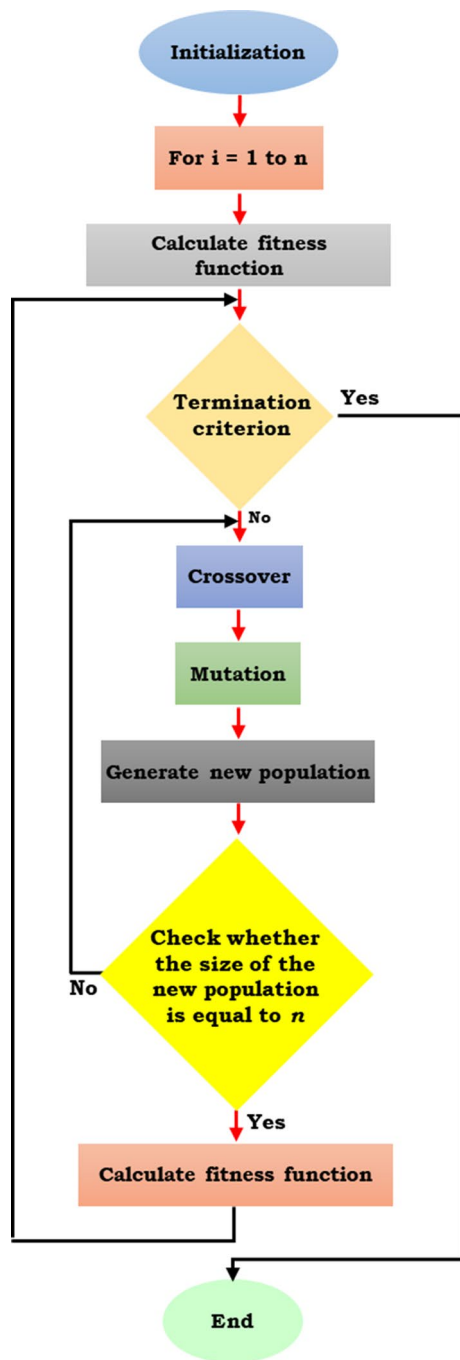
Initialization

For i = 1 to n

Calculate fitness function

Termination criterion

Yes

No

Crossover

Mutation

Generate new population

Check whether the size of the new population is equal to $n$

No

Yes

Calculate fitness function

End